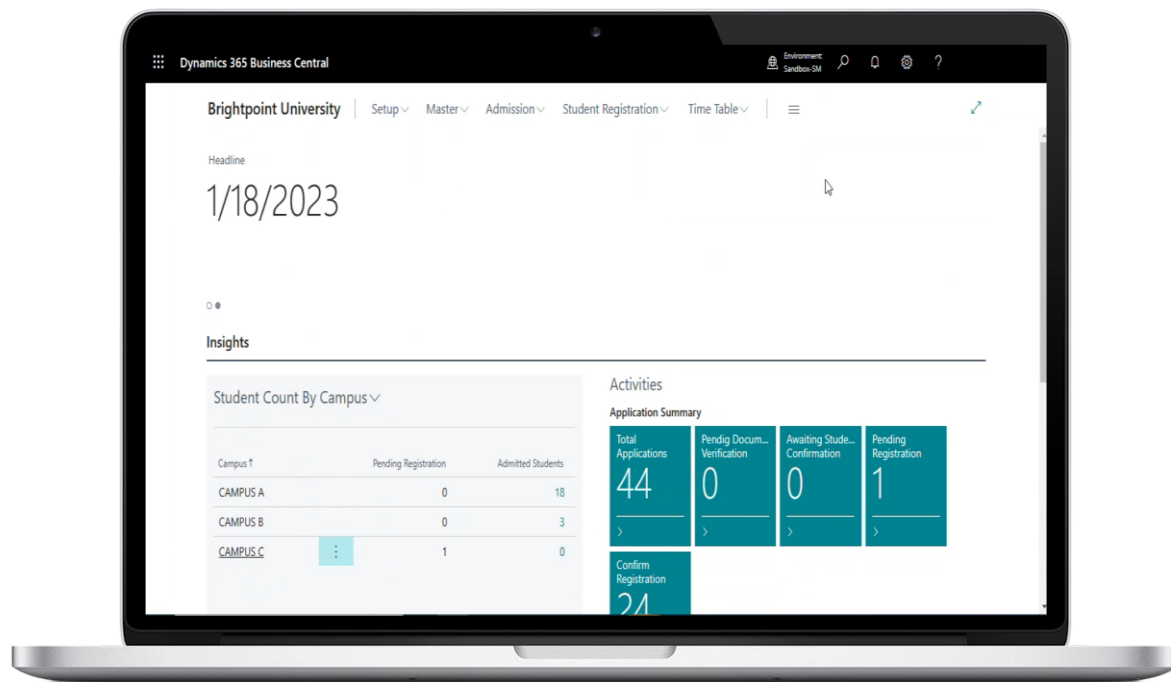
Dynamics 365 Business Central

Environment: Sandbox-SM

?

Brightpoint University | Setup | Master | Admission | Student Registration | Time Table

Headline

1/18/2023

Insights

Student Count By Campus

| Campus ↑ | Pending Registration | Admitted Students |
|---|---|---|
| CAMPUS A | 0 | 18 |
| CAMPUS B | 0 | 3 |
| CAMPUS C | 1 | 0 |

Activities

Application Summary

Total Applications
44

Pendig Docum... Verification
0

Awaiting Stude... Confirmation
0

Pending Registration
1

Confirm Registration
24